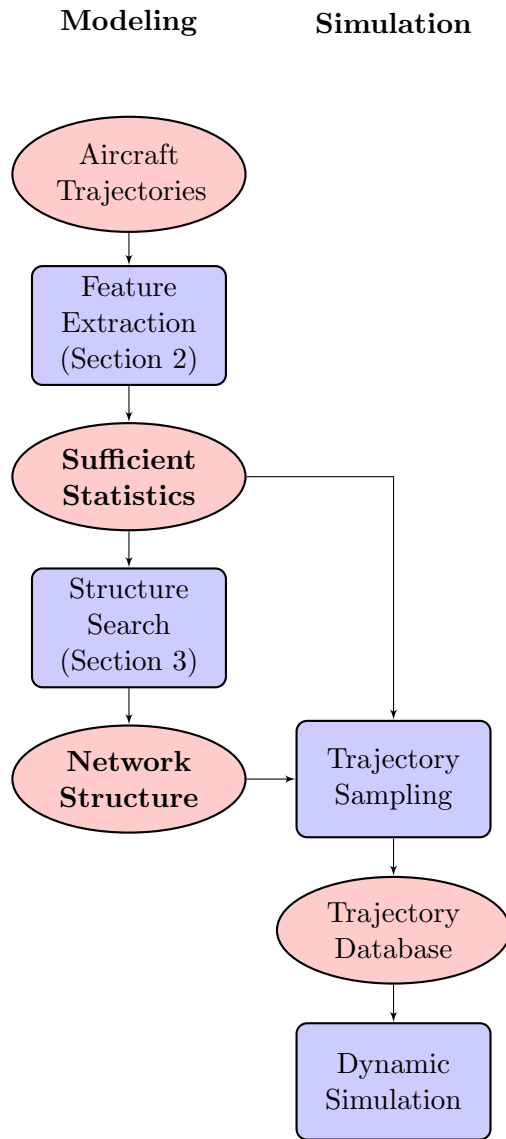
**Modeling** **Simulation**

Aircraft Trajectories

Feature Extraction (Section 2)

**Sufficient Statistics**

Structure Search (Section 3)

**Network Structure**

Trajectory Sampling

Trajectory Database

Dynamic Simulation